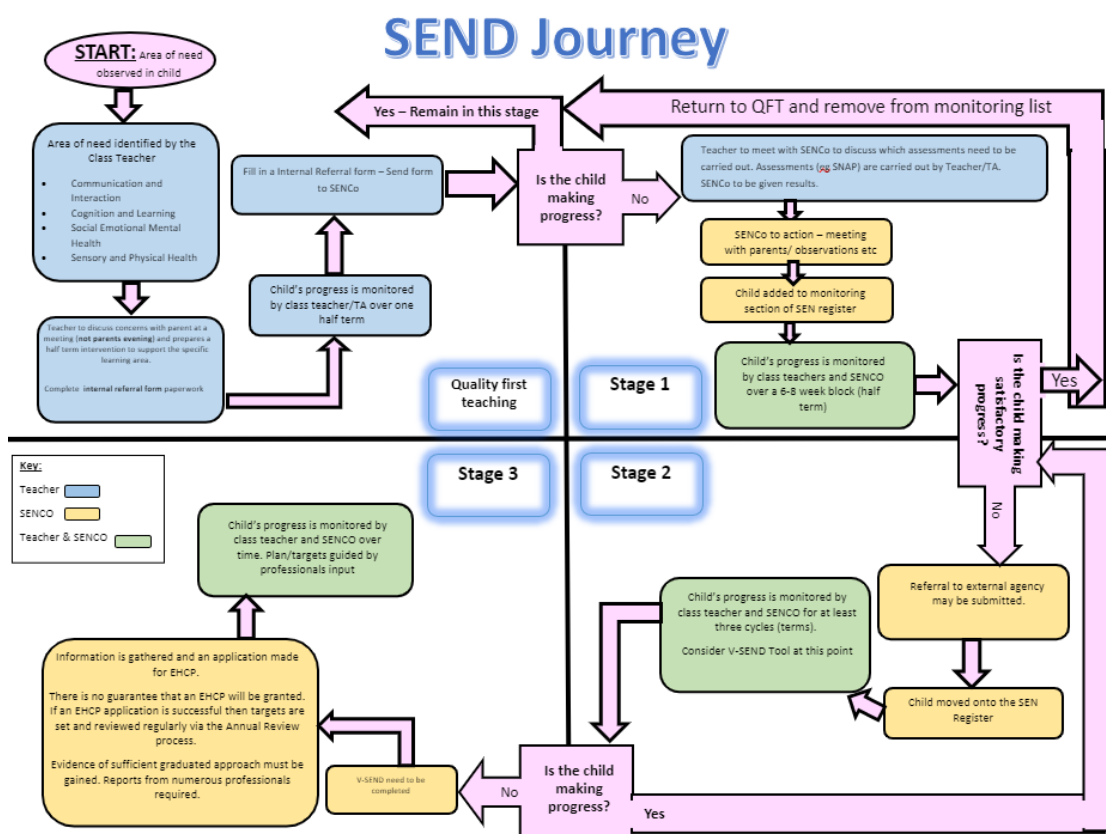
SEND Journey

START: Area of need observed in child

Area of need identified by the Class Teacher

- Communication and Interaction
- Cognition and Learning
- Social Emotional Mental Health
- Sensory and Physical Health

Teacher to discuss concerns with parent at a meeting (not parents evening) and prepares a half term intervention to support the specific learning area.

Complete internal referral form paperwork

Child's progress is monitored by class teacher/TA over one half term

Fill in a Internal Referral form – Send form to SENCo

Yes – Remain in this stage

Is the child making progress?

No

Return to QFT and remove from monitoring list

Teacher to meet with SENCo to discuss which assessments need to be carried out. Assessments (eg SNAP) are carried out by Teacher/TA. SENCo to be given results.

SENCo to action – meeting with parents/ observations etc

Child added to monitoring section of SEN register

Child's progress is monitored by class teachers and SENCO over a 6-8 week block (half term)

Is the child making satisfactory progress?

Yes

Quality first teaching

Stage 1

Stage 3

Stage 2

Key:
Teacher
SENCO
Teacher & SENCO

Child's progress is monitored by class teacher and SENCO over time. Plan/targets guided by professionals input

No

Referral to external agency may be submitted.

Child moved onto the SEN Register

Child's progress is monitored by class teacher and SENCO for at least three cycles (terms).

Consider V-SEND Tool at this point

Information is gathered and an application made for EHCP.

There is no guarantee that an EHCP will be granted. If an EHCP application is successful then targets are set and reviewed regularly via the Annual Review process.

Evidence of sufficient graduated approach must be gained. Reports from numerous professionals required.

V-SEND need to be completed

No

Is the child making progress?

Yes